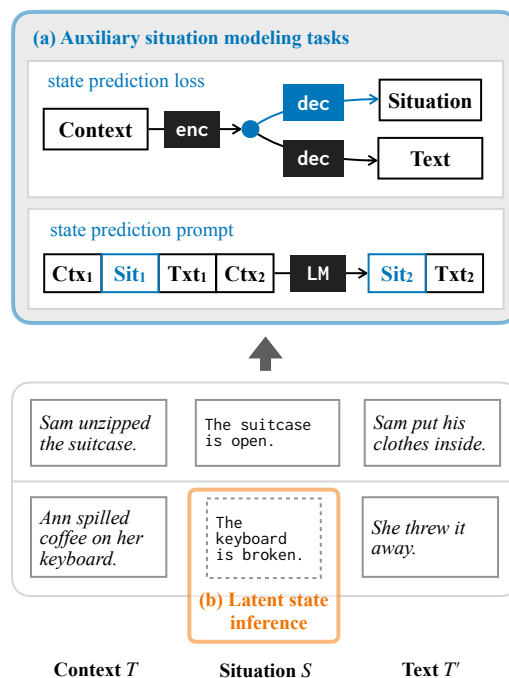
(a) Auxiliary situation modeling tasks

state prediction loss

Context

enc

dec

Situation

dec

Text

state prediction prompt

| Ctx₁ | Sit₁ | Txt₁ | Ctx₂ |
|---|---|---|---|

LM

| Sit₂ | Txt₂ |
|---|---|

Sam unzipped the suitcase.

The suitcase is open.

Sam put his clothes inside.

Ann spilled coffee on her keyboard.

The keyboard is broken.

She threw it away.

(b) Latent state inference

Context $T$

Situation $S$

Text $T'$